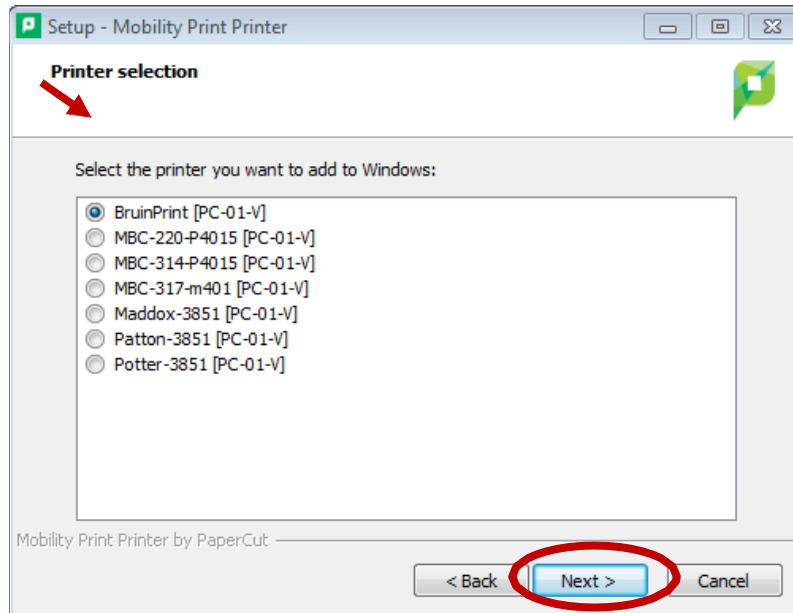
Setup - Mobility Print Printer

Printer selection

Select the printer you want to add to Windows:

BruinPrint [PC-01-V]
MBC-220-P4015 [PC-01-V]
MBC-314-P4015 [PC-01-V]
MBC-317-m401 [PC-01-V]
Maddox-3851 [PC-01-V]
Patton-3851 [PC-01-V]
Potter-3851 [PC-01-V]

Mobility Print Printer by PaperCut

< Back
Next >
Cancel